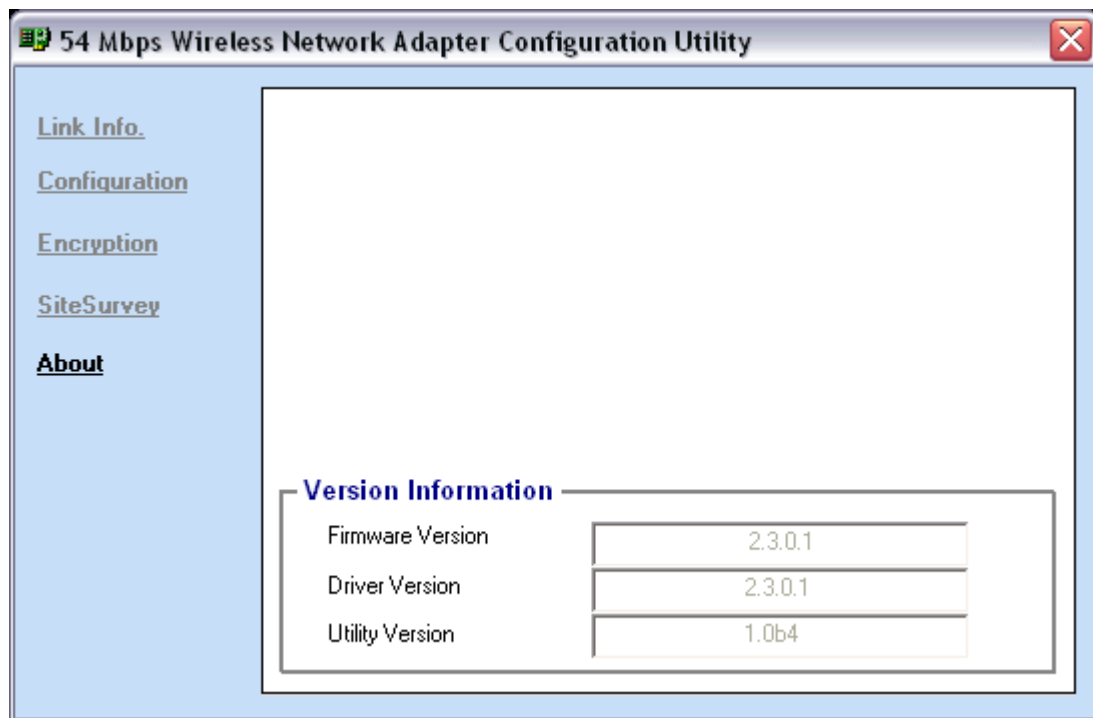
54 Mbps Wireless Network Adapter Configuration Utility

Link Info.

Configuration

Encryption

SiteSurvey

About

Version Information

Firmware Version 2.3.0.1

Driver Version 2.3.0.1

Utility Version 1.0b4